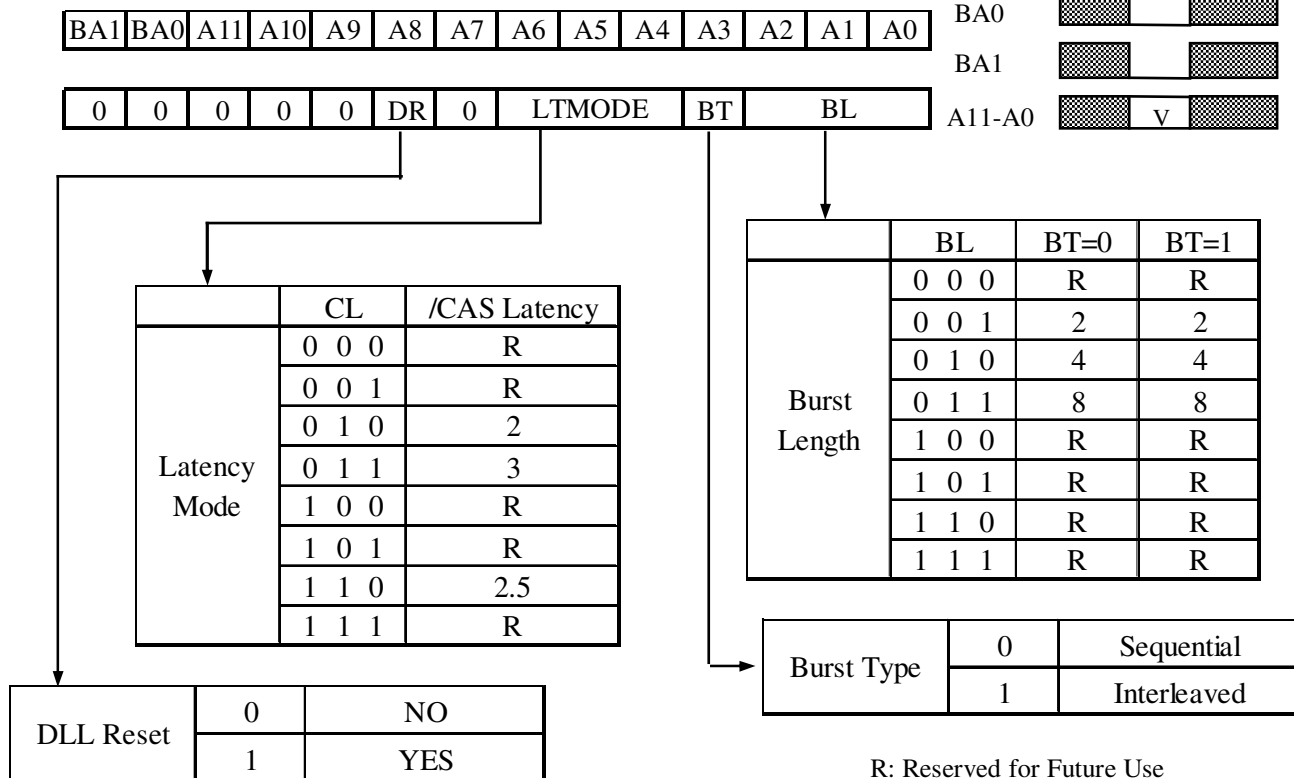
| BA1 | BA0 | A11 | A10 | A9 | A8 | A7 | A6 | A5 | A4 | A3 | A2 | A1 | A0 |
|---|---|---|---|---|---|---|---|---|---|---|---|---|---|

BA0

BA1

A11-A0 V

| 0 | 0 | 0 | 0 | 0 | DR | 0 | LTMODE | BT | BL |
|---|---|---|---|---|---|---|---|---|---|

| | BL | BT=0 | BT=1 |
|---|---|---|---|
| Burst Length | 0 0 0 | R | R |
| | 0 0 1 | 2 | 2 |
| | 0 1 0 | 4 | 4 |
| | 0 1 1 | 8 | 8 |
| | 1 0 0 | R | R |
| | 1 0 1 | R | R |
| | 1 1 0 | R | R |
| | 1 1 1 | R | R |

| | CL | /CAS Latency |
|---|---|---|
| Latency Mode | 0 0 0 | R |
| | 0 0 1 | R |
| | 0 1 0 | 2 |
| | 0 1 1 | 3 |
| | 1 0 0 | R |
| | 1 0 1 | R |
| | 1 1 0 | 2.5 |
| | 1 1 1 | R |

| Burst Type | 0 | Sequential |
|---|---|---|
| | 1 | Interleaved |

| DLL Reset | 0 | NO |
|---|---|---|
| | 1 | YES |

R: Reserved for Future Use